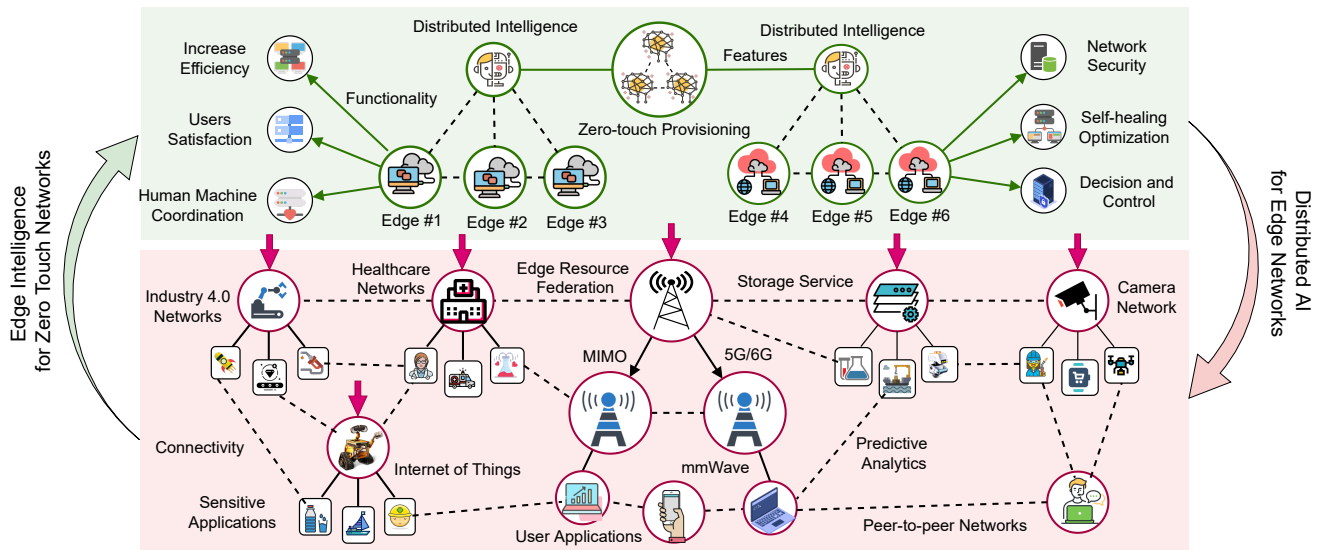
Edge Intelligence for Zero Touch Networks

Distributed Intelligence

Increase Efficiency

Users Satisfaction

Human Machine Coordination

Functionality

Edge #1

Edge #2

Edge #3

Zero-touch Provisioning

Features

Distributed Intelligence

Network Security

Self-healing Optimization

Decision and Control

Edge #4

Edge #5

Edge #6

Distributed AI for Edge Networks

Industry 4.0 Networks

Healthcare Networks

Edge Resource Federation

Storage Service

Camera Network

MIMO

5G/6G

Connectivity

Internet of Things

mmWave

Predictive Analytics

Sensitive Applications

User Applications

Peer-to-peer Networks